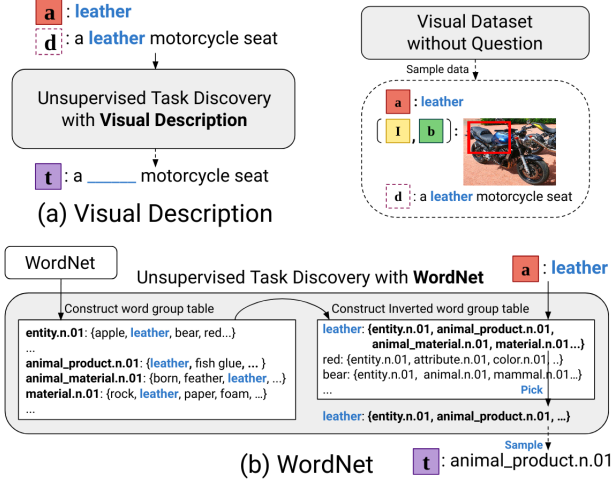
a : leather
d : a leather motorcycle seat

Unsupervised Task Discovery with Visual Description

t : a _____ motorcycle seat

(a) Visual Description

Visual Dataset without Question

Sample data

a : leather

( I , b ) :

d : a leather motorcycle seat

WordNet

Unsupervised Task Discovery with WordNet

a : leather

Construct word group table

entity.n.01: {apple, leather, bear, red...}
...
animal_product.n.01: {leather, fish glue, ... }
animal_material.n.01: {born, feather, leather, ...}
material.n.01: {rock, leather, paper, foam, ...}
...

Construct Inverted word group table

leather: {entity.n.01, animal_product.n.01, animal_material.n.01, material.n.01...}
red: {entity.n.01, attribute.n.01, color.n.01, ..}
bear: {entity.n.01, animal.n.01, mammal.n.01...}

Pick

leather: {entity.n.01, animal_product.n.01, ...}

Sample

(b) WordNet

t : animal_product.n.01